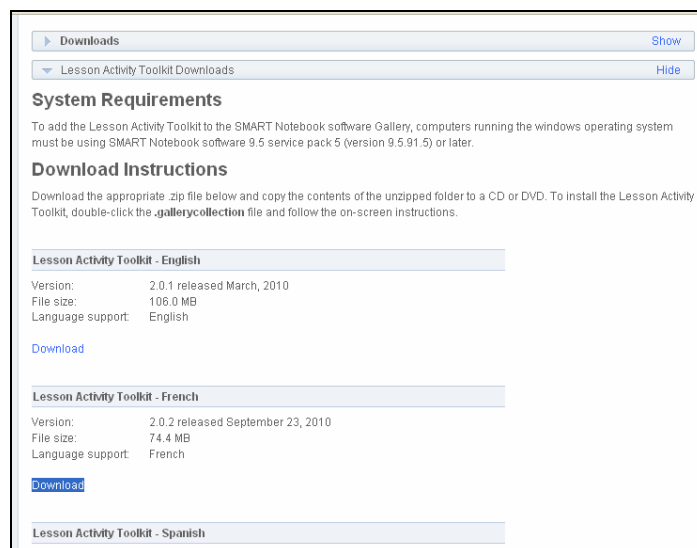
Downloads Show

Lesson Activity Toolkit Downloads Hide

System Requirements

To add the Lesson Activity Toolkit to the SMART Notebook software Gallery, computers running the windows operating system must be using SMART Notebook software 9.5 service pack 5 (version 9.5.91.5) or later.

Download Instructions

Download the appropriate .zip file below and copy the contents of the unzipped folder to a CD or DVD. To install the Lesson Activity Toolkit, double-click the **.gallerycollection** file and follow the on-screen instructions.

Lesson Activity Toolkit - English

| | |
|---|---|
| Version: | 2.0.1 released March, 2010 |
| File size: | 106.0 MB |
| Language support: | English |

Download

Lesson Activity Toolkit - French

| | |
|---|---|
| Version: | 2.0.2 released September 23, 2010 |
| File size: | 74.4 MB |
| Language support: | French |

Download

Lesson Activity Toolkit - Spanish